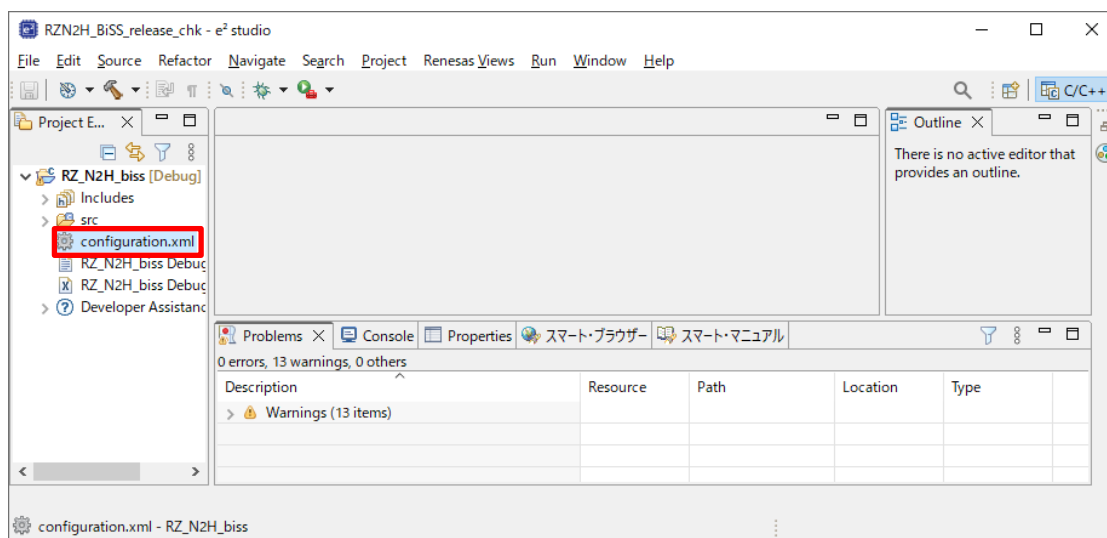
RZN2H_BiSS_release_chk - e² studio

File Edit Source Refactor Navigate Search Project Renesas Views Run Window Help

C/C++

Project E... ×

RZ_N2H_biss [Debug]
Includes
src
configuration.xml
RZ_N2H_biss Debug
RZ_N2H_biss Debug
Developer Assistanc

Outline ×

There is no active editor that provides an outline.

Problems × Console Properties スマート・ブラウザー スマート・マニュアル

0 errors, 13 warnings, 0 others

| Description | Resource | Path | Location | Type |
|---|---|---|---|---|
| Warnings (13 items) | | | | |
| | | | | |
| | | | | |

configuration.xml - RZ_N2H_biss